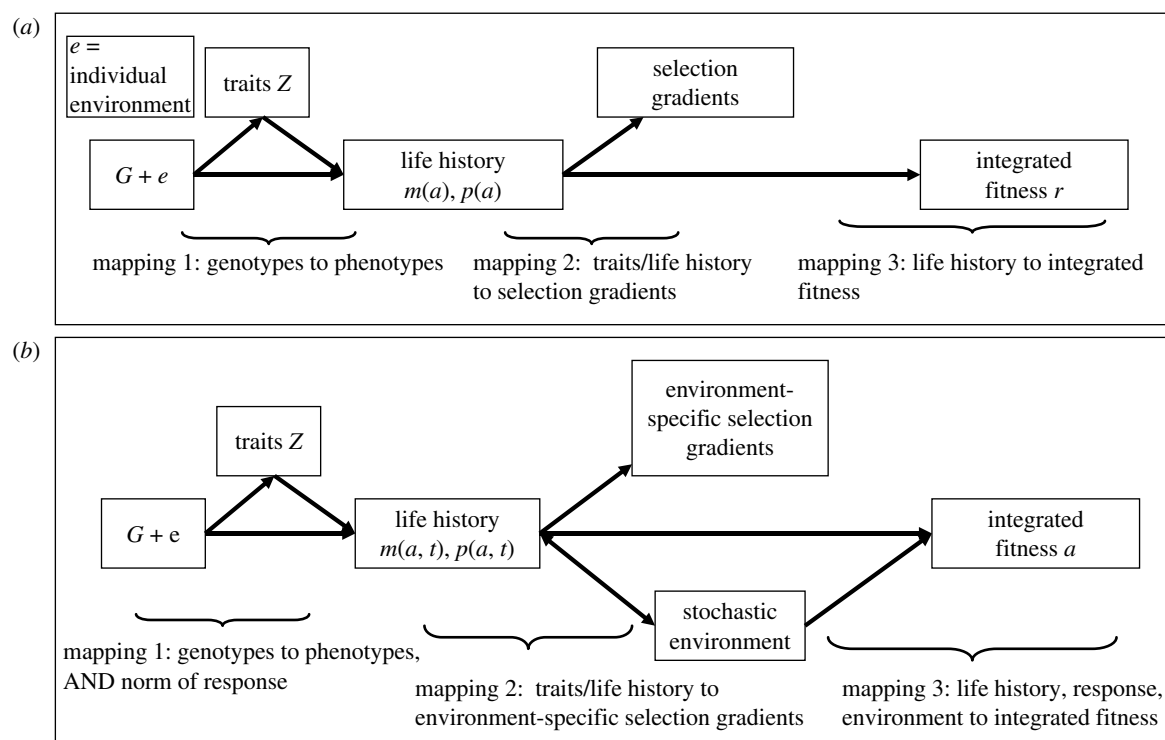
(a)

$e$ = individual environment

traits $Z$

selection gradients

$G + e$

life history $m(a)$, $p(a)$

integrated fitness $r$

mapping 1: genotypes to phenotypes

mapping 2: traits/life history to selection gradients

mapping 3: life history to integrated fitness

(b)

environment-specific selection gradients

traits $Z$

$G$ + e

life history $m(a, t)$, $p(a, t)$

integrated fitness $a$

stochastic environment

mapping 1: genotypes to phenotypes, AND norm of response

mapping 2: traits/life history to environment-specific selection gradients

mapping 3: life history, response, environment to integrated fitness